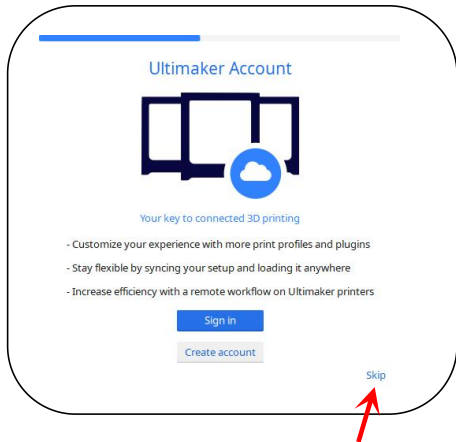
Ultimaker Account

Your key to connected 3D printing

- Customize your experience with more print profiles and plugins

- Stay flexible by syncing your setup and loading it anywhere

- Increase efficiency with a remote workflow on Ultimaker printers

Sign in

Create account

Skip